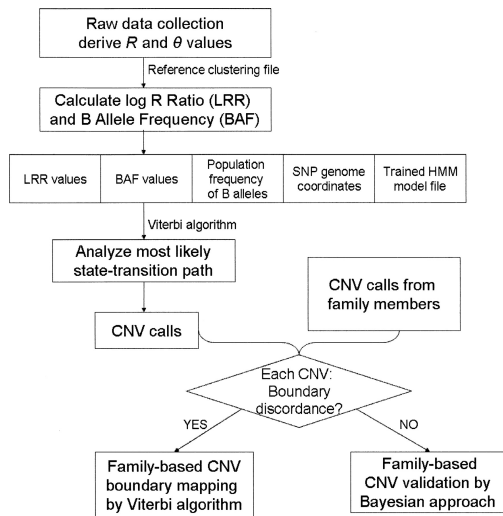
Raw data collection derive $R$ and $\theta$ values

Reference clustering file

Calculate log R Ratio (LRR) and B Allele Frequency (BAF)

LRR values

BAF values

Population frequency of B alleles

SNP genome coordinates

Trained HMM model file

Viterbi algorithm

Analyze most likely state-transition path

CNV calls from family members

CNV calls

Each CNV: Boundary discordance?

YES

NO

Family-based CNV boundary mapping by Viterbi algorithm

Family-based CNV validation by Bayesian approach